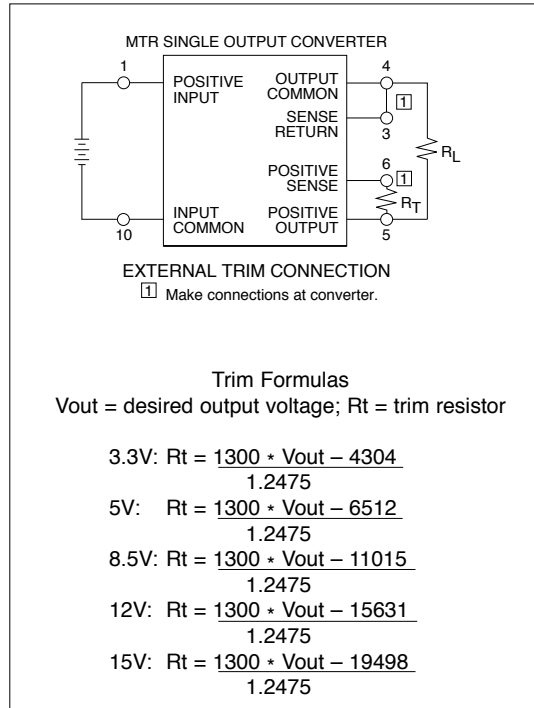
MTR SINGLE OUTPUT CONVERTER

1

POSITIVE INPUT

OUTPUT COMMON

4

1

SENSE RETURN

3

$R_L$

POSITIVE SENSE

6

1

$R_T$

INPUT COMMON

POSITIVE OUTPUT

10

5

EXTERNAL TRIM CONNECTION

1 Make connections at converter.

Trim Formulas

Vout = desired output voltage; Rt = trim resistor

3.3V: Rt = $\frac{1300 * Vout - 4304}{1.2475}$

5V: Rt = $\frac{1300 * Vout - 6512}{1.2475}$

8.5V: Rt = $\frac{1300 * Vout - 11015}{1.2475}$

12V: Rt = $\frac{1300 * Vout - 15631}{1.2475}$

15V: Rt = $\frac{1300 * Vout - 19498}{1.2475}$